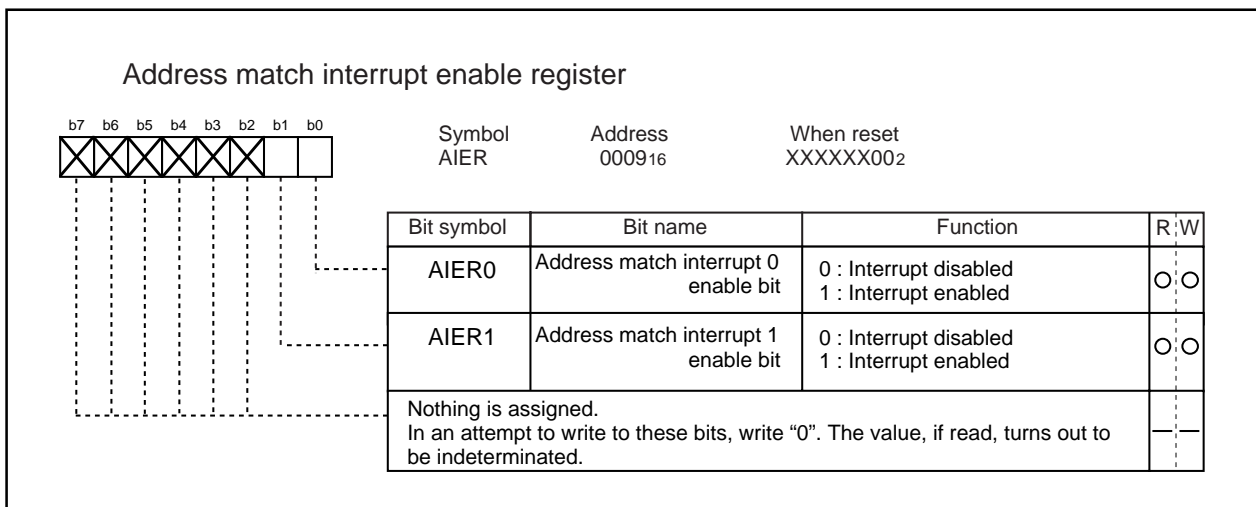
Address match interrupt enable register

b7 b6 b5 b4 b3 b2 b1 b0

Symbol AIER

Address $0009_{16}$

When reset $XXXXXX00_2$

| Bit symbol | Bit name | Function | R | W |
|---|---|---|---|---|
| AIER0 | Address match interrupt 0 enable bit | 0 : Interrupt disabled<br>1 : Interrupt enabled | ○ | ○ |
| AIER1 | Address match interrupt 1 enable bit | 0 : Interrupt disabled<br>1 : Interrupt enabled | ○ | ○ |
| Nothing is assigned.<br>In an attempt to write to these bits, write “0”. The value, if read, turns out to be indeterminated. | | | — | — |